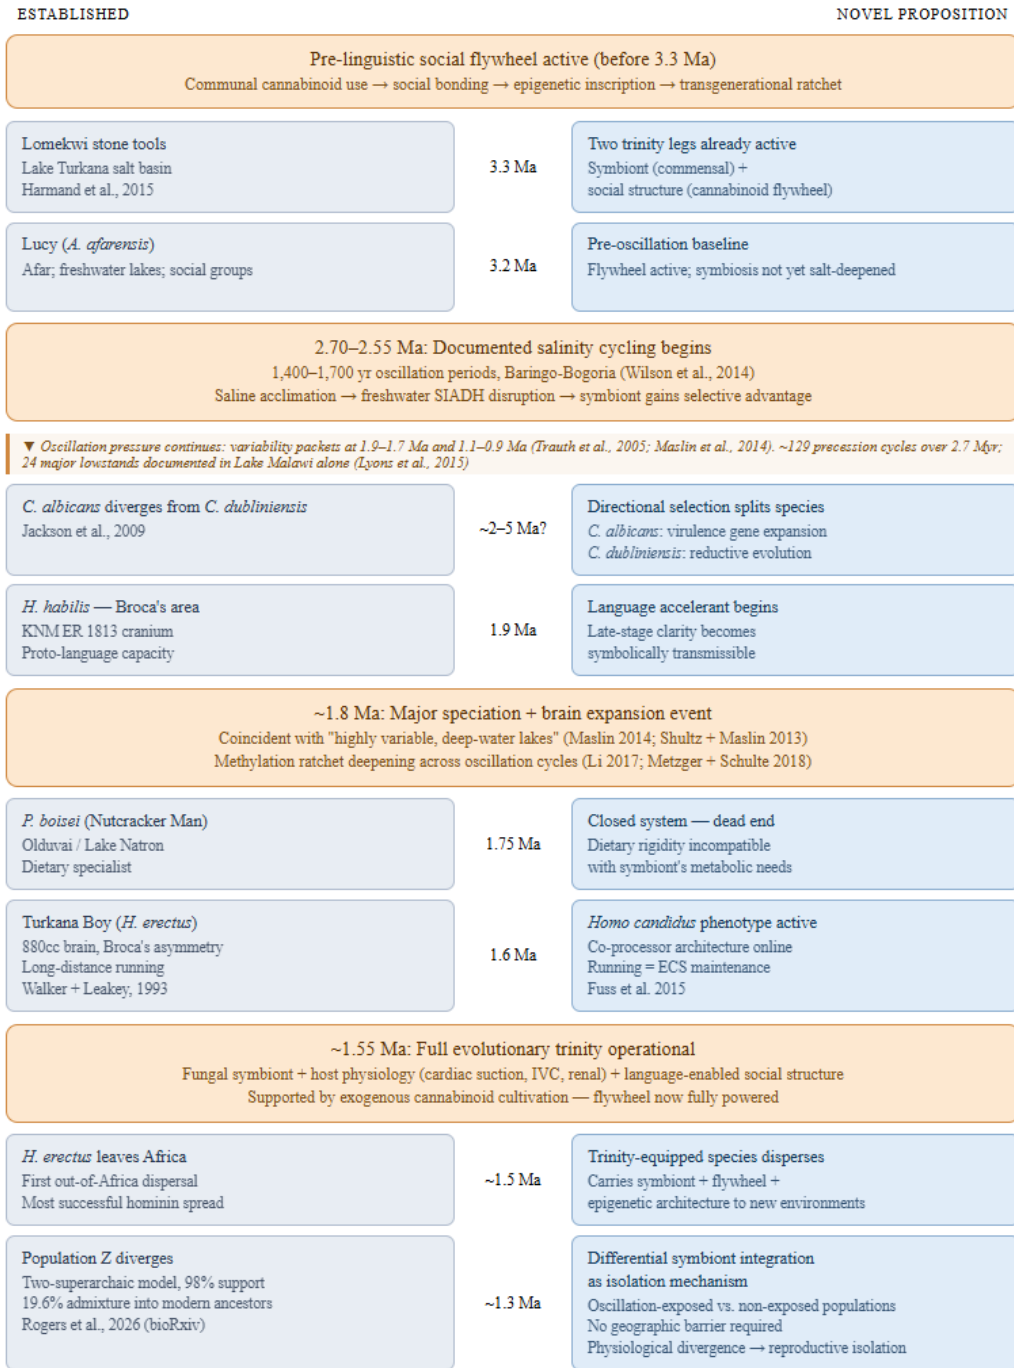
ESTABLISHED

NOVEL PROPOSITION

Pre-linguistic social flywheel active (before 3.3 Ma)
Communal cannabinoid use → social bonding → epigenetic inscription → transgenerational ratchet

Lomekwi stone tools
Lake Turkana salt basin
Harmand et al., 2015

3.3 Ma

Two trinity legs already active
Symbiont (commensal) +
social structure (cannabinoid flywheel)

Lucy (*A. afarensis*)
Afar; freshwater lakes; social groups

3.2 Ma

Pre-oscillation baseline
Flywheel active; symbiosis not yet salt-deepened

2.70–2.55 Ma: Documented salinity cycling begins
1,400–1,700 yr oscillation periods, Baringo-Bogoria (Wilson et al., 2014)
Saline acclimation → freshwater SIADH disruption → symbiont gains selective advantage

▼ *Oscillation pressure continues: variability packets at 1.9–1.7 Ma and 1.1–0.9 Ma (Trauth et al., 2005; Maslin et al., 2014). ~129 precession cycles over 2.7 Myr; 24 major lowstands documented in Lake Malawi alone (Lyons et al., 2015)*

*C. albicans* diverges from *C. dubliniensis*
Jackson et al., 2009

~2–5 Ma?

Directional selection splits species
*C. albicans*: virulence gene expansion
*C. dubliniensis*: reductive evolution

*H. habilis* — Broca's area
KNM ER 1813 cranium
Proto-language capacity

1.9 Ma

Language accelerant begins
Late-stage clarity becomes
symbolically transmissible

~1.8 Ma: Major speciation + brain expansion event
Coincident with "highly variable, deep-water lakes" (Maslin 2014; Shultz + Maslin 2013)
Methylation ratchet deepening across oscillation cycles (Li 2017; Metzger + Schulte 2018)

*P. boisei* (Nutcracker Man)
Olduvai / Lake Natron
Dietary specialist

1.75 Ma

Closed system — dead end
Dietary rigidity incompatible
with symbiont's metabolic needs

Turkana Boy (*H. erectus*)
880cc brain, Broca's asymmetry
Long-distance running
Walker + Leakey, 1993

1.6 Ma

*Homo candidus* phenotype active
Co-processor architecture online
Running = ECS maintenance
Fuss et al. 2015

~1.55 Ma: Full evolutionary trinity operational
Fungal symbiont + host physiology (cardiac suction, IVC, renal) + language-enabled social structure
Supported by exogenous cannabinoid cultivation — flywheel now fully powered

*H. erectus* leaves Africa
First out-of-Africa dispersal
Most successful hominin spread

~1.5 Ma

Trinity-equipped species disperses
Carries symbiont + flywheel +
epigenetic architecture to new environments

Population Z diverges
Two-superarchaic model, 98% support
19.6% admixture into modern ancestors
Rogers et al., 2026 (bioRxiv)

~1.3 Ma

Differential symbiont integration
as isolation mechanism
Oscillation-exposed vs. non-exposed populations
No geographic barrier required
Physiological divergence → reproductive isolation